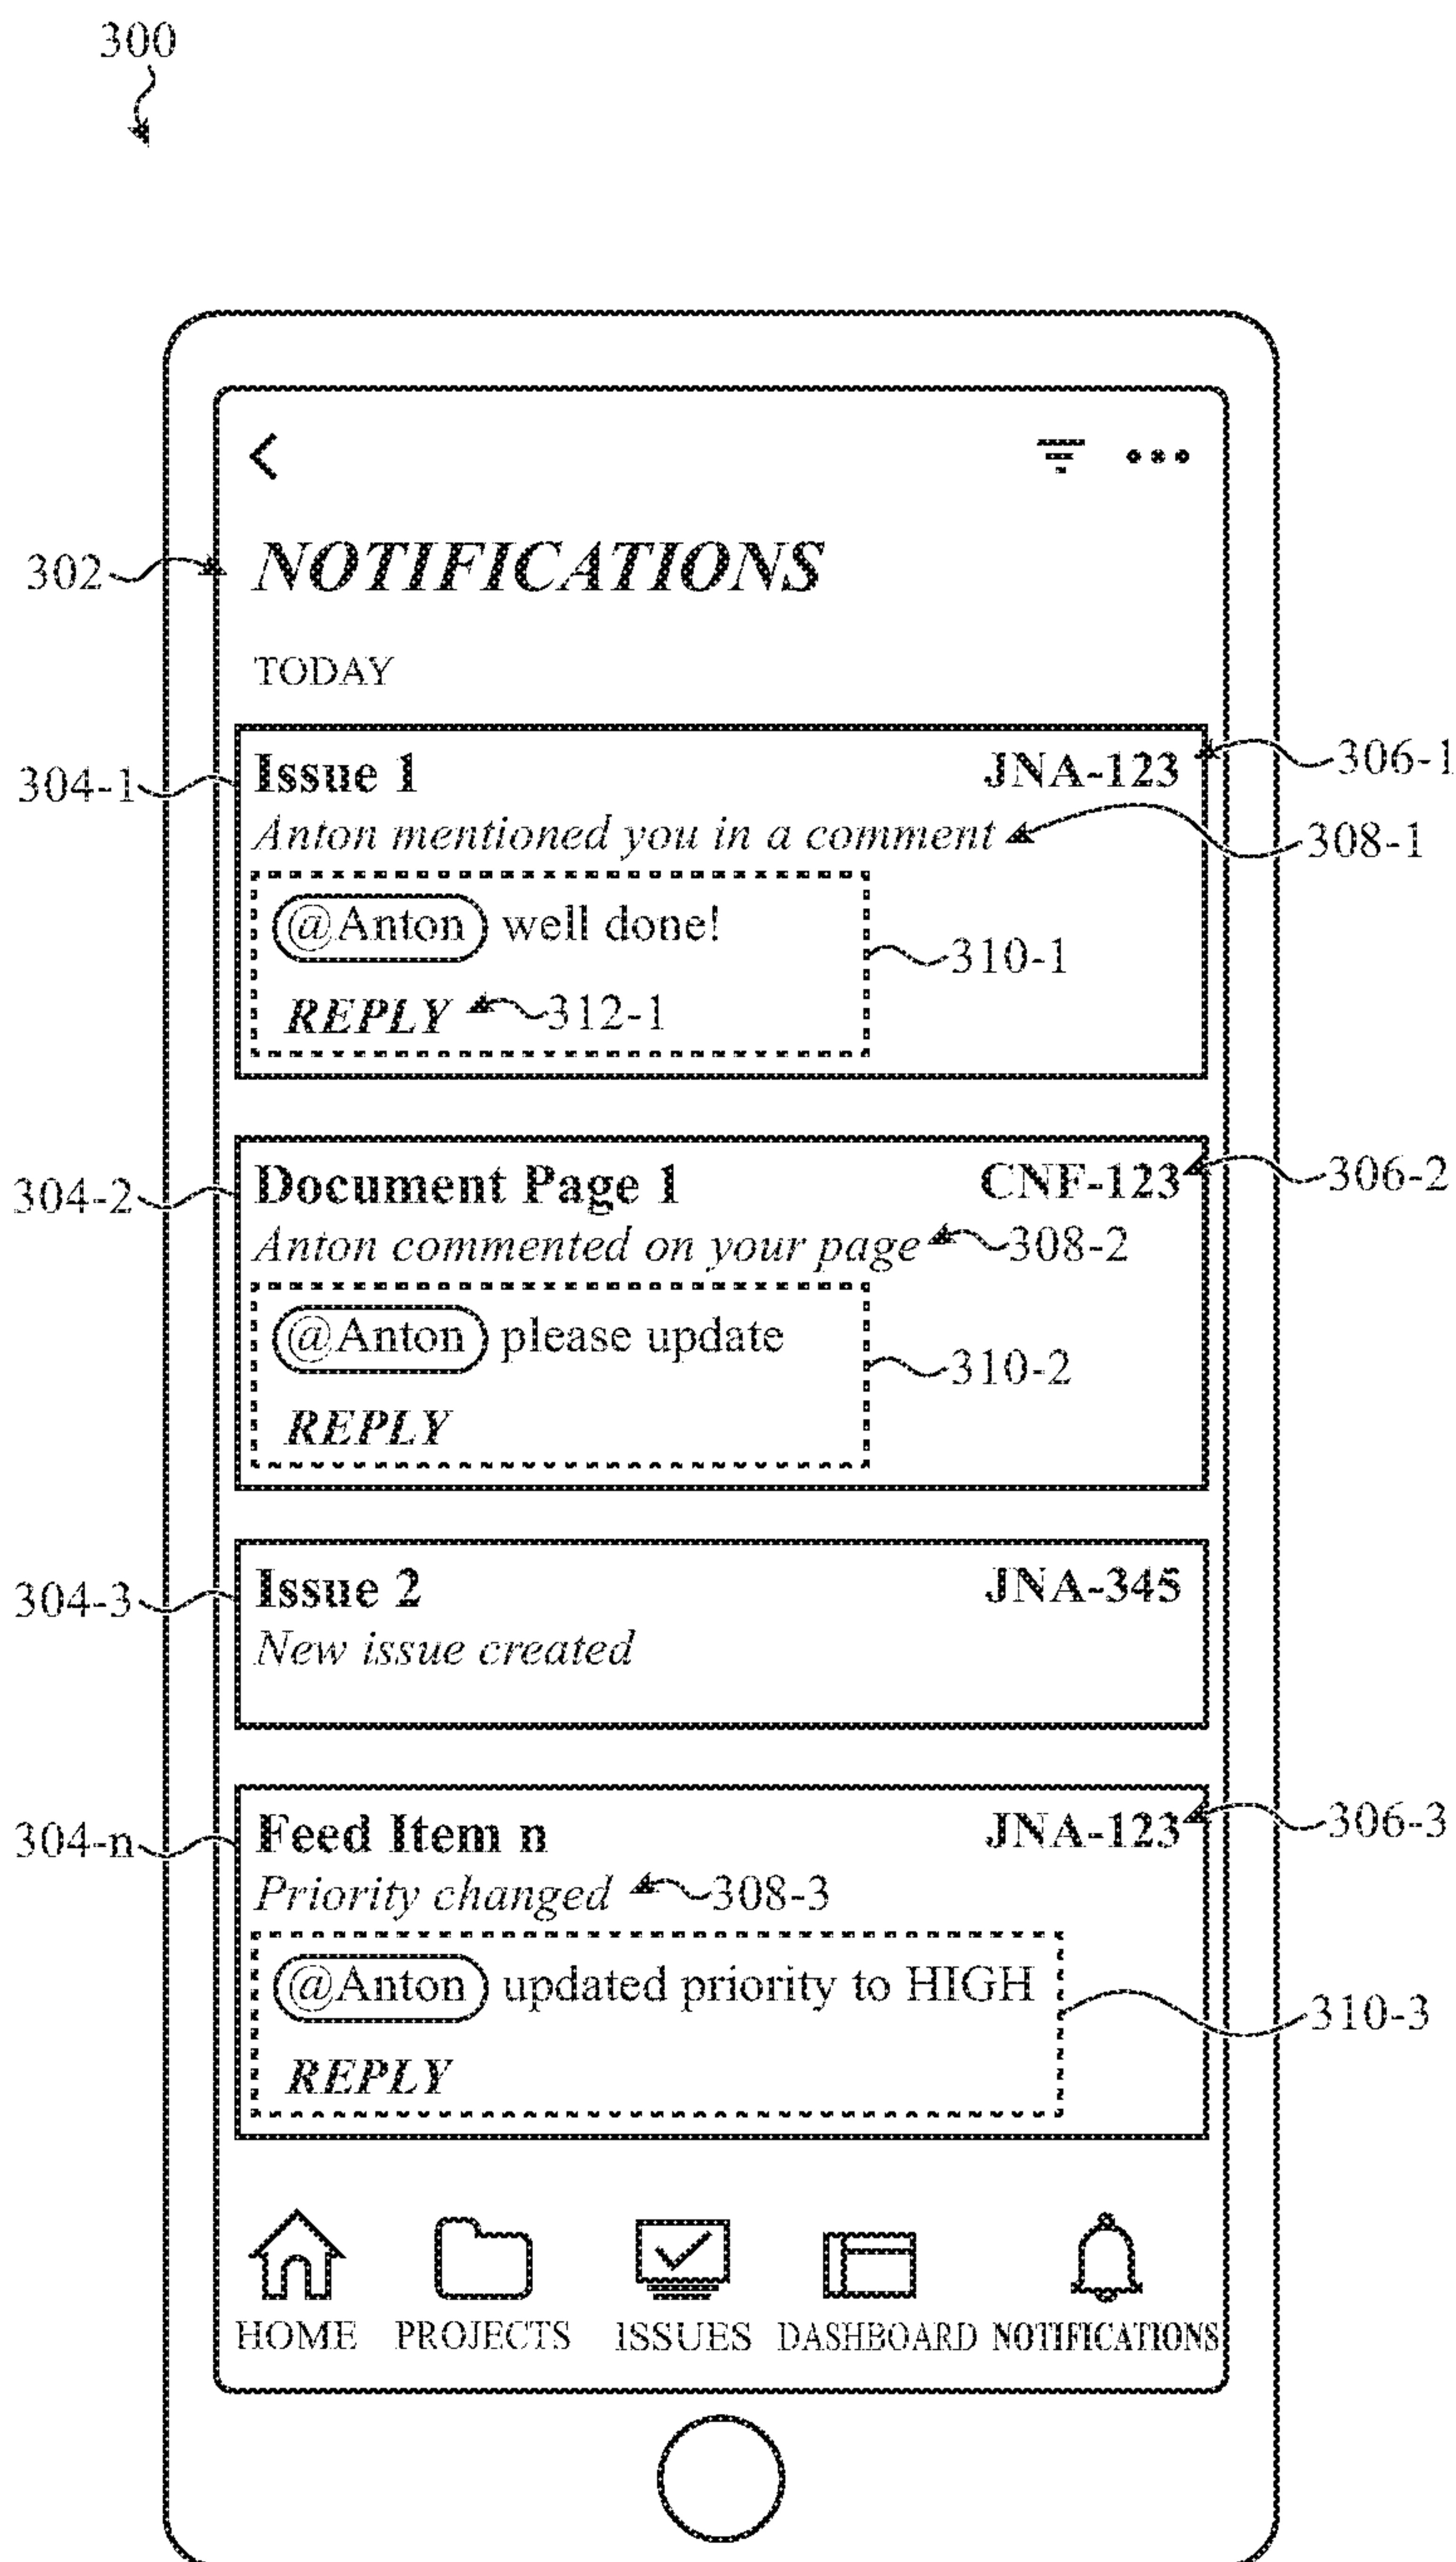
300

302

NOTIFICATIONS

TODAY

304-1

Issue 1

JNA-123

306-1

Anton mentioned you in a comment

308-1

@Anton well done!

310-1

REPLY

312-1

304-2

Document Page 1

CNF-123

306-2

Anton commented on your page

308-2

@Anton please update

310-2

REPLY

304-3

Issue 2

JNA-345

New issue created

304-n

Feed Item n

JNA-123

306-3

Priority changed

308-3

@Anton updated priority to HIGH

310-3

REPLY

HOME PROJECTS ISSUES DASHBOARD NOTIFICATIONS